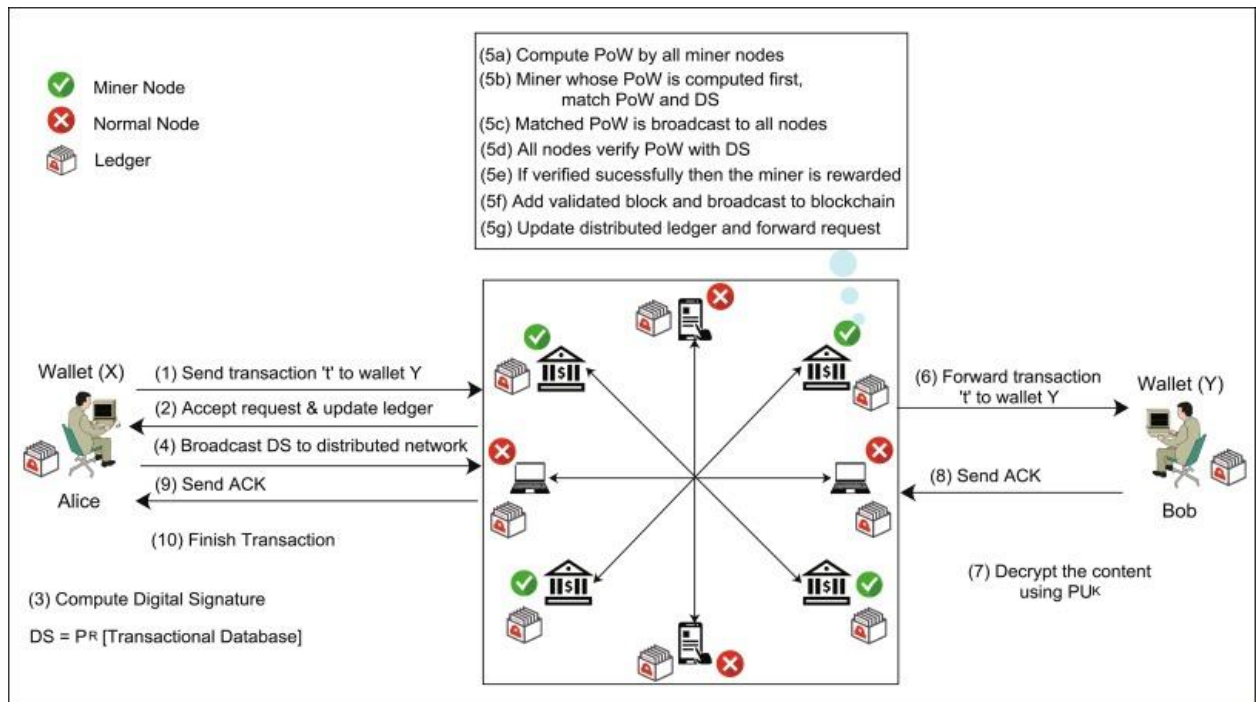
Miner Node
Normal Node
Ledger

(5a) Compute PoW by all miner nodes
(5b) Miner whose PoW is computed first, match PoW and DS
(5c) Matched PoW is broadcast to all nodes
(5d) All nodes verify PoW with DS
(5e) If verified sucessfully then the miner is rewarded
(5f) Add validated block and broadcast to blockchain
(5g) Update distributed ledger and forward request

Wallet (X)
(1) Send transaction 't' to wallet Y
(2) Accept request & update ledger
(4) Broadcast DS to distributed network
(9) Send ACK
Alice
(10) Finish Transaction

(3) Compute Digital Signature
DS = P$^{R}$ [Transactional Database]

(6) Forward transaction 't' to wallet Y
Wallet (Y)
(8) Send ACK
Bob
(7) Decrypt the content using PU$^{K}$